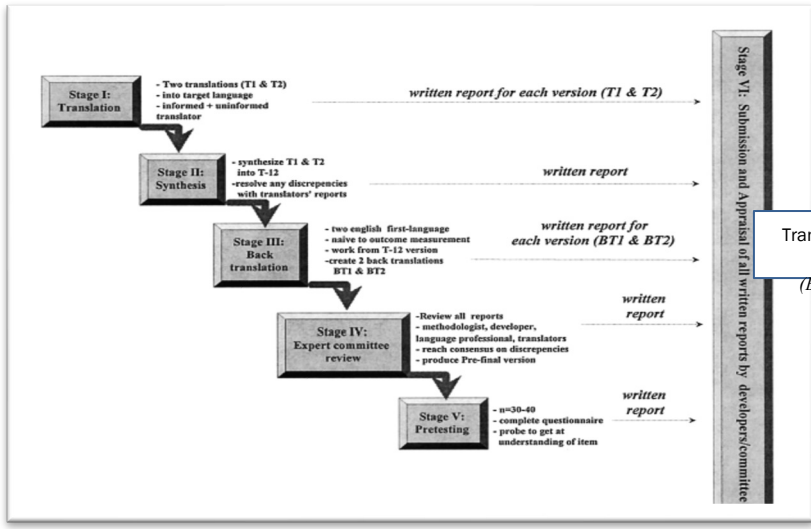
Stage I: Translation

- Two translations (T1 & T2)
- into target language
- informed + uninformed translator

written report for each version (T1 & T2)

Stage II: Synthesis

- synthesize T1 & T2 into T-12
-resolve any discrepencies with translators' reports

written report

Stage III: Back translation

- two english first-language
- naive to outcome measurement
- work from T-12 version
-create 2 back translations BT1 & BT2

written report for each version (BT1 & BT2)

Stage IV: Expert committee review

-Review all reports
- methodologist, developer, language professional, translators
- reach consensus on discrepencies
- produce Pre-final version

written report

Stage V: Pretesting

- n=30-40
- complete questionnaire
- probe to get at understanding of item

written report

Stage VI: Submission and Appraisal of all written reports by developers/committee

Tran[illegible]

(I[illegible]